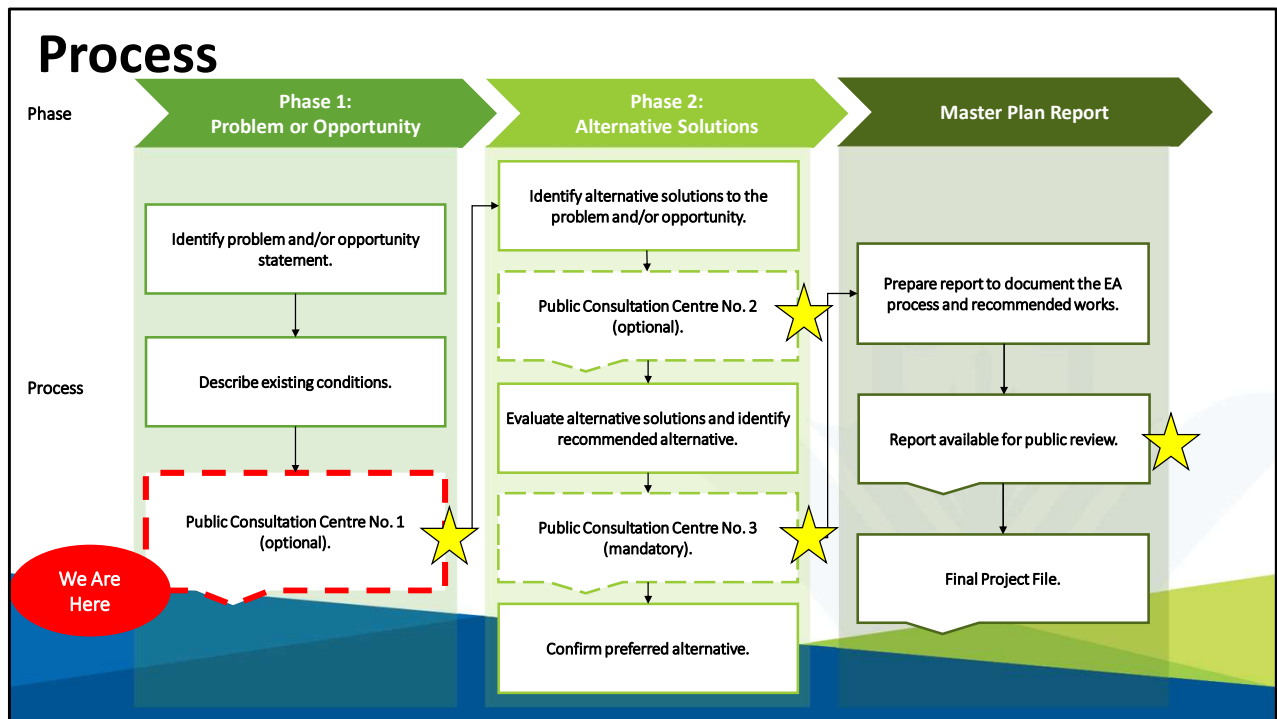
Process

Phase

Phase 1:
Problem or Opportunity

Phase 2:
Alternative Solutions

Master Plan Report

Process

Identify problem and/or opportunity statement.

Describe existing conditions.

Public Consultation Centre No. 1 (optional).

We Are Here

Identify alternative solutions to the problem and/or opportunity.

Public Consultation Centre No. 2 (optional).

Evaluate alternative solutions and identify recommended alternative.

Public Consultation Centre No. 3 (mandatory).

Confirm preferred alternative.

Prepare report to document the EA process and recommended works.

Report available for public review.

Final Project File.